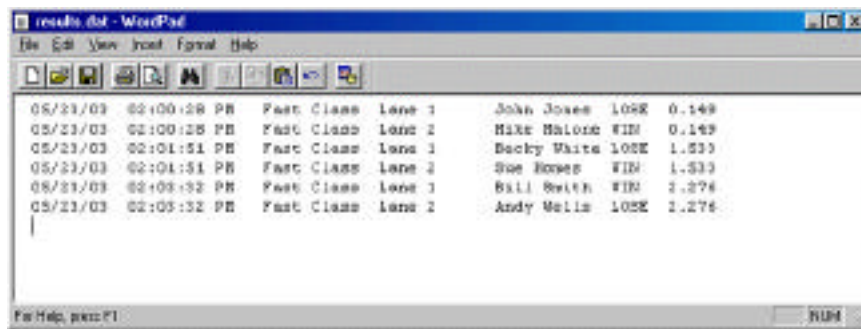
results.dat - WordPad

File Edit View Insert Format Help

| | | | | | | |
|---|---|---|---|---|---|---|
| 05/23/03 | 02:00:28 PM | Fast Class | Lane 1 | John Jones | LOSE | 0.149 |
| 05/23/03 | 02:00:28 PM | Fast Class | Lane 2 | Mike Malone | WIN | 0.149 |
| 05/23/03 | 02:01:51 PM | Fast Class | Lane 1 | Becky White | LOSE | 1.533 |
| 05/23/03 | 02:01:51 PM | Fast Class | Lane 2 | Sue Homes | WIN | 1.533 |
| 05/23/03 | 02:03:32 PM | Fast Class | Lane 1 | Bill Smith | WIN | 2.276 |
| 05/23/03 | 02:03:32 PM | Fast Class | Lane 2 | Andy Wells | LOSE | 2.276 |

For Help, press F1

NUM